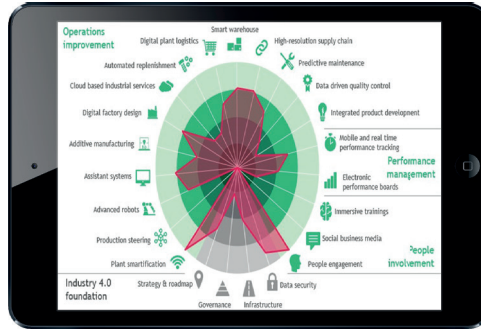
Operations improvement

Digital plant logistics

Smart warehouse

High-resolution supply chain

Automated replenishment

Predictive maintenance

Cloud based industrial services

Data driven quality control

Digital factory design

Integrated product development

Additive manufacturing

Mobile and real time performance tracking

Performance management

Assistant systems

Electronic performance boards

Advanced robots

Immersive trainings

Production steering

Social business media

People involvement

Plant smartification

People engagement

Industry 4.0 foundation

Strategy & roadmap

Governance

Infrastructure

Data security